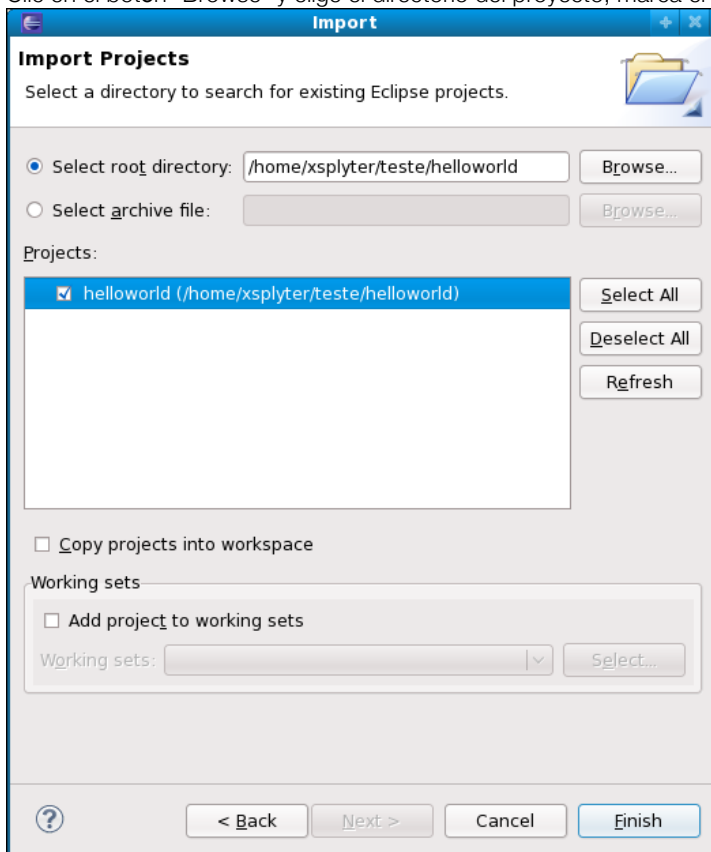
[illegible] en el botón "Browse" y elige el directorio del proyecto, marca el

Import

Import Projects

Select a directory to search for existing Eclipse projects.

Select root directory: /home/xsplyter/teste/helloworld Browse...

Select archive file: Browse...

Projects:

helloworld (/home/xsplyter/teste/helloworld)

Select All

Deselect All

Refresh

Copy projects into workspace

Working sets

Add project to working sets

Working sets: Select...

< Back Next > Cancel Finish